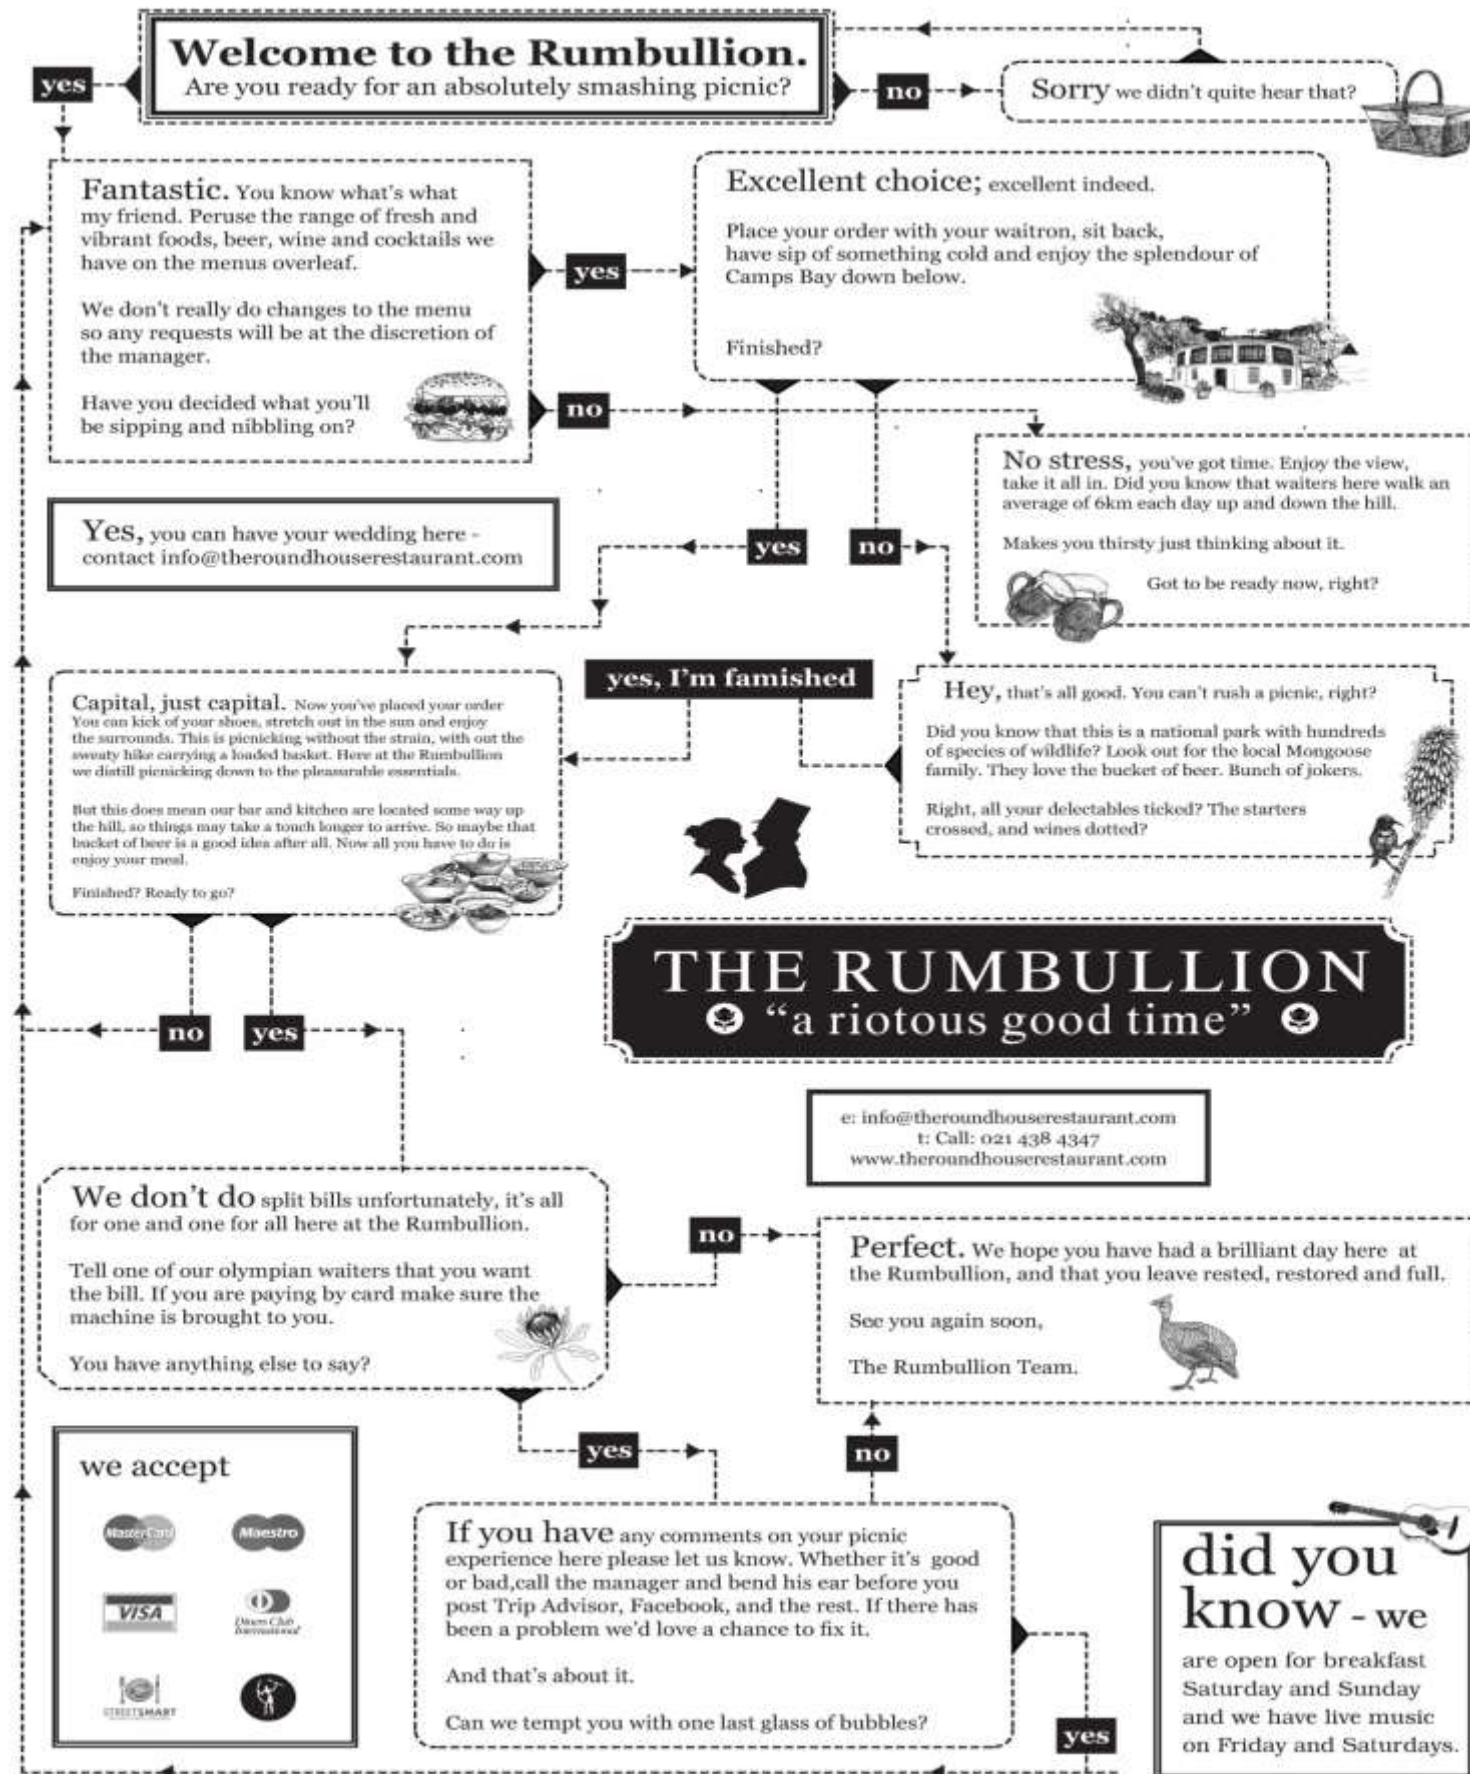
Welcome to the Rumbullion.
Are you ready for an absolutely smashing picnic?

yes

no

Sorry we didn't quite hear that?

Fantastic. You know what's what my friend. Peruse the range of fresh and vibrant foods, beer, wine and cocktails we have on the menus overleaf.

We don't really do changes to the menu so any requests will be at the discretion of the manager.

Have you decided what you'll be sipping and nibbling on?

yes

no

Excellent choice; excellent indeed.

Place your order with your waitron, sit back, have sip of something cold and enjoy the splendour of Camps Bay down below.

Finished?

No stress, you've got time. Enjoy the view, take it all in. Did you know that waiters here walk an average of 6km each day up and down the hill.

Makes you thirsty just thinking about it.

Got to be ready now, right?

Yes, you can have your wedding here - contact info@theroundhouserestaurant.com

yes

no

yes, I'm famished

Capital, just capital. Now you've placed your order You can kick of your shoes, stretch out in the sun and enjoy the surrounds. This is picnicking without the strain, with out the sweaty hike carrying a loaded basket. Here at the Rumbullion we distill picnicking down to the pleasurable essentials.

But this does mean our bar and kitchen are located some way up the hill, so things may take a touch longer to arrive. So maybe that bucket of beer is a good idea after all. Now all you have to do is enjoy your meal.

Finished? Ready to go?

Hey, that's all good. You can't rush a picnic, right?

Did you know that this is a national park with hundreds of species of wildlife? Look out for the local Mongoose family. They love the bucket of beer. Bunch of jokers.

Right, all your delectables ticked? The starters crossed, and wines dotted?

THE RUMBULLION
"a riotous good time"

no

yes

e: info@theroundhouserestaurant.com
t: Call: 021 438 4347
www.theroundhouserestaurant.com

We don't do split bills unfortunately, it's all for one and one for all here at the Rumbullion.

Tell one of our olympian waiters that you want the bill. If you are paying by card make sure the machine is brought to you.

You have anything else to say?

no

Perfect. We hope you have had a brilliant day here at the Rumbullion, and that you leave rested, restored and full.

See you again soon,

The Rumbullion Team.

yes

no

we accept

MasterCard

Maestro

VISA

Diners Club International

STREETSMART

If you have any comments on your picnic experience here please let us know. Whether it's good or bad,call the manager and bend his ear before you post Trip Advisor, Facebook, and the rest. If there has been a problem we'd love a chance to fix it.

And that's about it.

Can we tempt you with one last glass of bubbles?

yes

did you know - we are open for breakfast Saturday and Sunday and we have live music on Friday and Saturdays.